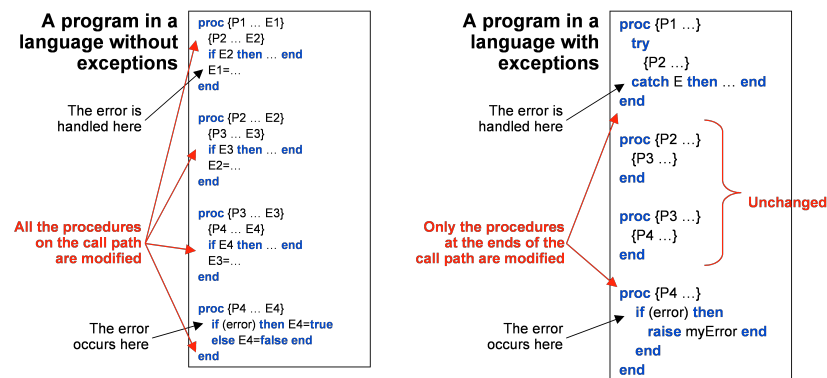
A program in a language without exceptions

proc {P1 … E1}
{P2 … E2}
if E2 then … end
E1=…
end

proc {P2 … E2}
{P3 … E3}
if E3 then … end
E2=…
end

proc {P3 … E3}
{P4 … E4}
if E4 then … end
E3=…
end

proc {P4 … E4}
if (error) then E4=true
else E4=false end
end

The error is handled here

All the procedures on the call path are modified

The error occurs here

A program in a language with exceptions

proc {P1 …}
try
{P2 …}
catch E then … end
end

proc {P2 …}
{P3 …}
end

proc {P3 …}
{P4 …}
end

proc {P4 …}
if (error) then
raise myError end
end
end

The error is handled here

Unchanged

Only the procedures at the ends of the call path are modified

The error occurs here